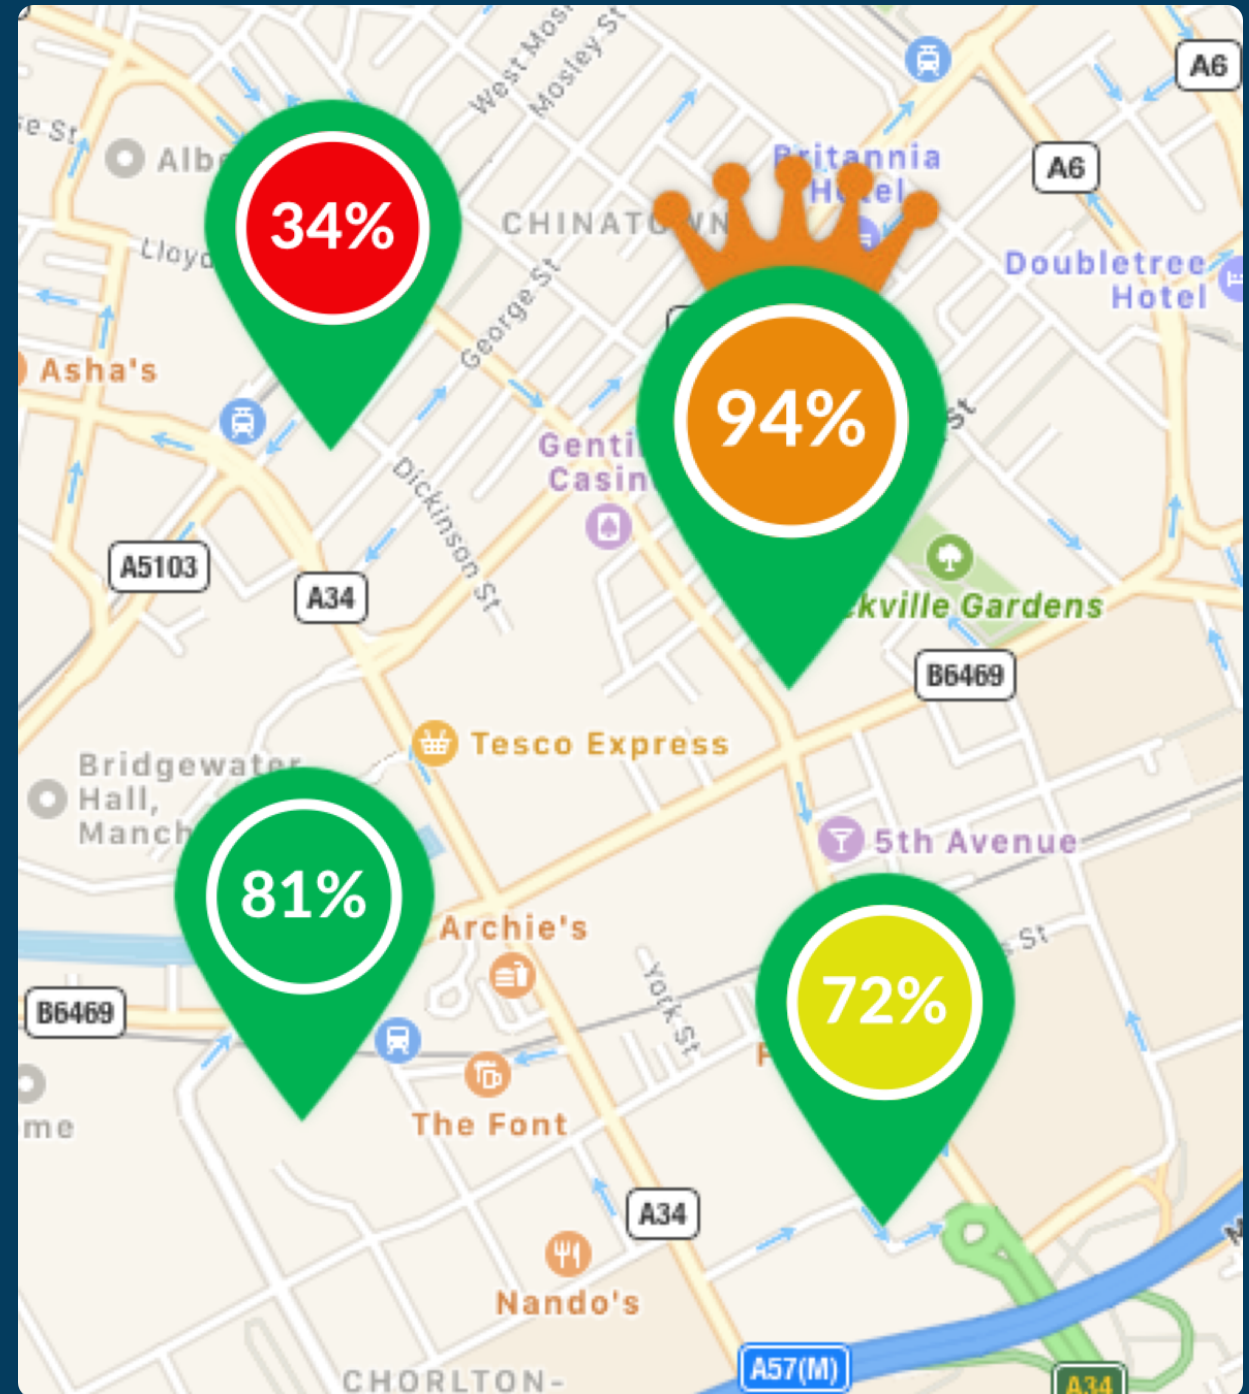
A6
West Mosl
Mosley St
se St
Alb
34%
Britannia
H el
A6
CHINAT WN
Doubletree
Hotel
Lloyd
George St
Asha's
94%
St
Genti
Casin
Dickinson St
A5103
A34
kville Gardens
B6469
Tesco Express
Bridgewater
Hall,
Manch
81%
5th Avenue
Archie's
St
72%
York St
B6469
F
me
The Font
A34
Nando's
CHORLTON-
A57(M)
A34